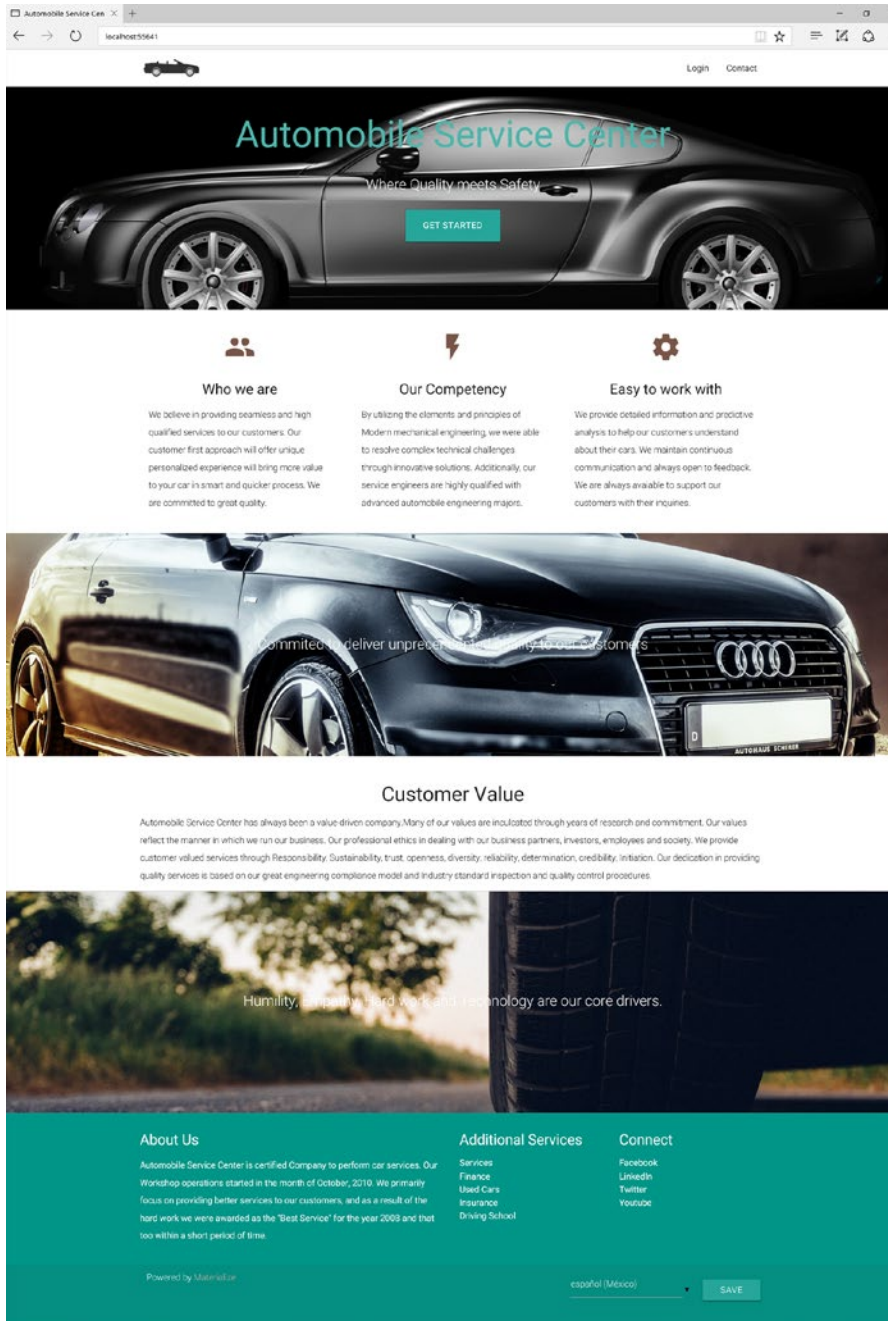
Automobile Service Cen ×

localhost:55641

Login Contact

Automobile Service Center

Where Quality meets Safety

GET STARTED

Who we are

We believe in providing seamless and high qualified services to our customers. Our customer first approach will offer unique personalized experience will bring more value to your car in smart and quicker process. We are committed to great quality.

Our Competency

By utilizing the elements and principles of Modern mechanical engineering, we were able to resolve complex technical challenges through innovative solutions. Additionally, our service engineers are highly qualified with advanced automobile engineering majors.

Easy to work with

We provide detailed information and predictive analysis to help our customers understand about their cars. We maintain continuous communication and always open to feedback. We are always avaiable to support our customers with their inquiries.

Commited to deliver unprece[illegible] to our customers

Customer Value

Automobile Service Center has always been a value driven company. Many of our values are inculcated through years of research and commitment. Our values reflect the manner in which we run our business. Our professional ethics in dealing with our business partners, investors, employees and society. We provide customer valued services through Responsibility, Sustainability, trust, openness, diversity, reliability, determination, credibility, Initiation. Our dedication in providing quality services is based on our great engineering compliance model and industry standard inspection and quality control procedures.

Humility, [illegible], Hard work and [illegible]nology are our core drivers.

About Us

Automobile Service Center is certified Company to perform car services. Our Workshop operations started in the month of October, 2010. We primarily focus on providing better services to our customers, and as a result of the hard work we were awarded as the "Best Service" for the year 2008 and that too within a short period of time.

Additional Services

Services
Finance
Used Cars
Insurance
Driving School

Connect

Facebook
LinkedIn
Twitter
Youtube

Powered by Materialize

español (México)

SAVE